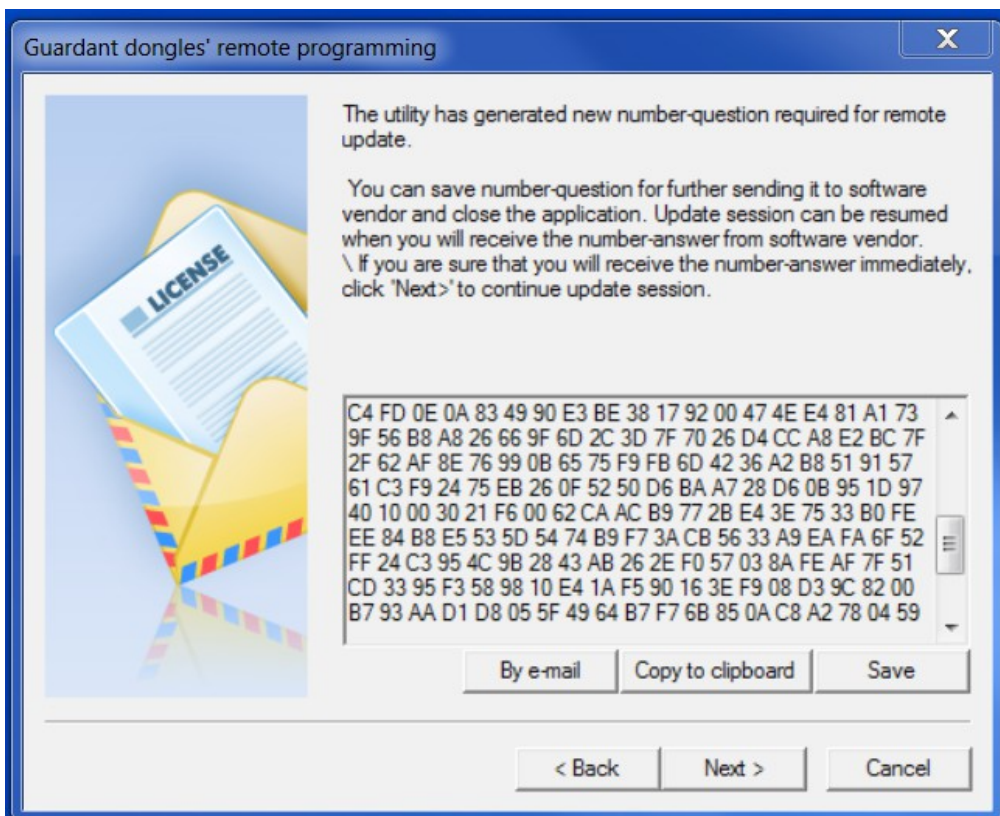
Guardant dongles' remote programming

X

LICENSE

The utility has generated new number-question required for remote update.

You can save number-question for further sending it to software vendor and close the application. Update session can be resumed when you will receive the number-answer from software vendor.
\ If you are sure that you will receive the number-answer immediately, click 'Next>' to continue update session.

C4 FD 0E 0A 83 49 90 E3 BE 38 17 92 00 47 4E E4 81 A1 73
9F 56 B8 A8 26 66 9F 6D 2C 3D 7F 70 26 D4 CC A8 E2 BC 7F
2F 62 AF 8E 76 99 0B 65 75 F9 FB 6D 42 36 A2 B8 51 91 57
61 C3 F9 24 75 EB 26 0F 52 50 D6 BA A7 28 D6 0B 95 1D 97
40 10 00 30 21 F6 00 62 CA AC B9 77 2B E4 3E 75 33 B0 FE
EE 84 B8 E5 53 5D 54 74 B9 F7 3A CB 56 33 A9 EA FA 6F 52
FF 24 C3 95 4C 9B 28 43 AB 26 2E F0 57 03 8A FE AF 7F 51
CD 33 95 F3 58 98 10 E4 1A F5 90 16 3E F9 08 D3 9C 82 00
B7 93 AA D1 D8 05 5F 49 64 B7 F7 6B 85 0A C8 A2 78 04 59

By e-mail | Copy to clipboard | Save

< Back | Next > | Cancel